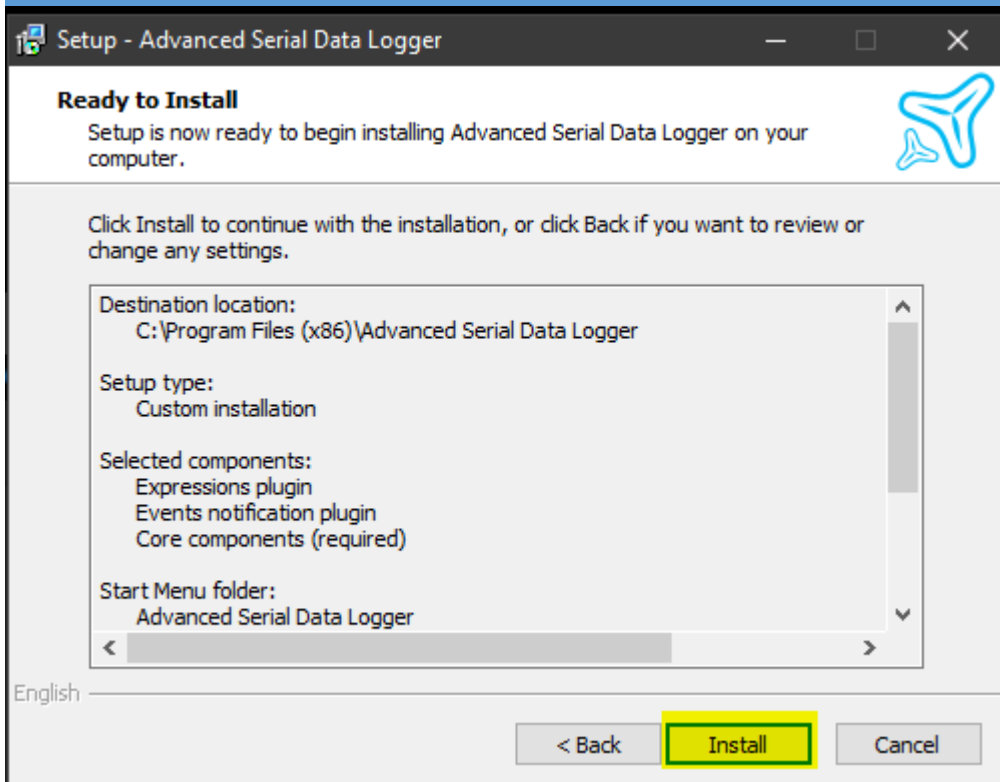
Setup - Advanced Serial Data Logger

Ready to Install

Setup is now ready to begin installing Advanced Serial Data Logger on your computer.

Click Install to continue with the installation, or click Back if you want to review or change any settings.

Destination location:
C:\Program Files (x86)\Advanced Serial Data Logger

Setup type:
Custom installation

Selected components:
Expressions plugin
Events notification plugin
Core components (required)

Start Menu folder:
Advanced Serial Data Logger

English

< Back Install Cancel